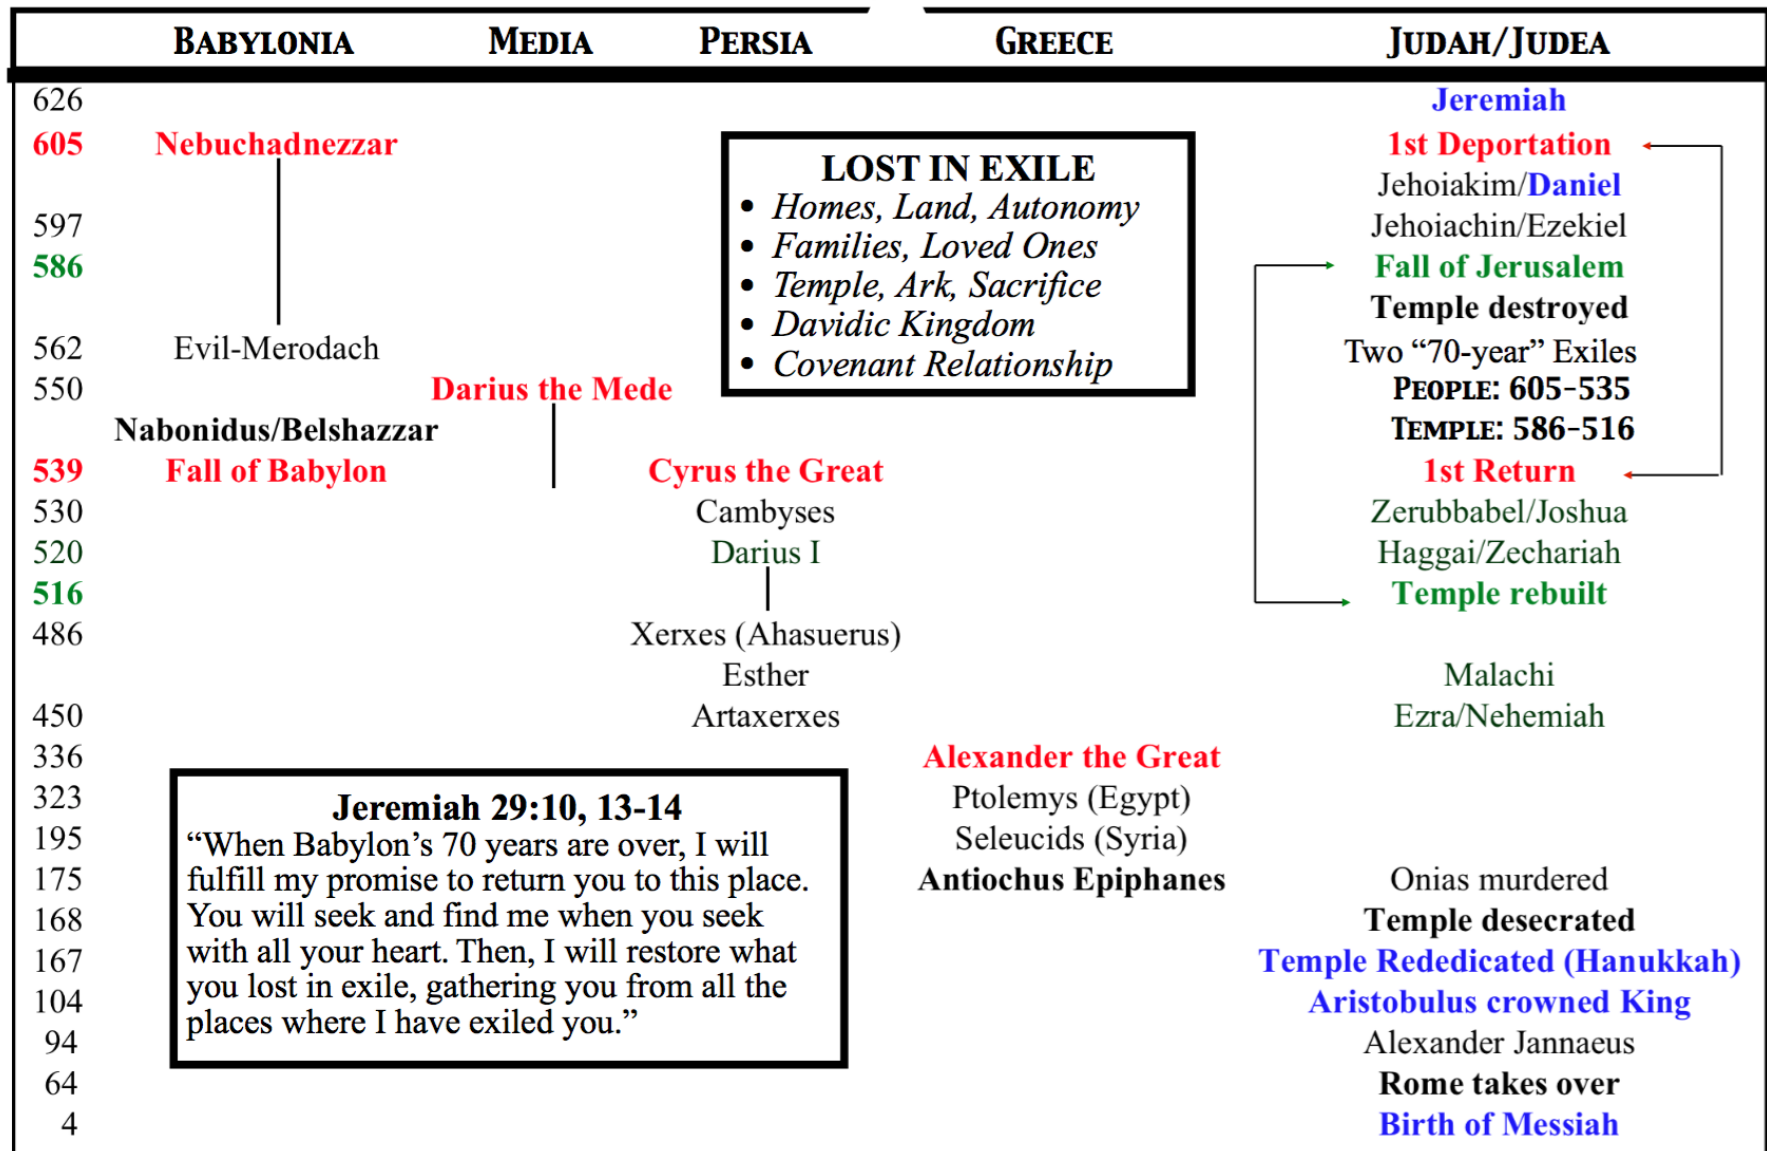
BABYLONIA MEDIA PERSIA GREECE JUDAH/JUDEA

626 Jeremiah

605 Nebuchadnezzar 1st Deportation

Jehoiakim/Daniel

597 Jehoiachin/Ezekiel

586 Fall of Jerusalem

Temple destroyed

562 Evil-Merodach Two "70-year" Exiles

550 Darius the Mede PEOPLE: 605-535

Nabonidus/Belshazzar TEMPLE: 586-516

539 Fall of Babylon Cyrus the Great 1st Return

530 Cambyses Zerubbabel/Joshua

520 Darius I Haggai/Zechariah

516 Temple rebuilt

486 Xerxes (Ahasuerus)

Esther Malachi

450 Artaxerxes Ezra/Nehemiah

336 Alexander the Great

323 Ptolemys (Egypt)

195 Seleucids (Syria)

175 Antiochus Epiphanes Onias murdered

168 Temple desecrated

167 Temple Rededicated (Hanukkah)

104 Aristobulus crowned King

94 Alexander Jannaeus

64 Rome takes over

4 Birth of Messiah

LOST IN EXILE
• Homes, Land, Autonomy
• Families, Loved Ones
• Temple, Ark, Sacrifice
• Davidic Kingdom
• Covenant Relationship

Jeremiah 29:10, 13-14
"When Babylon's 70 years are over, I will fulfill my promise to return you to this place. You will seek and find me when you seek with all your heart. Then, I will restore what you lost in exile, gathering you from all the places where I have exiled you."